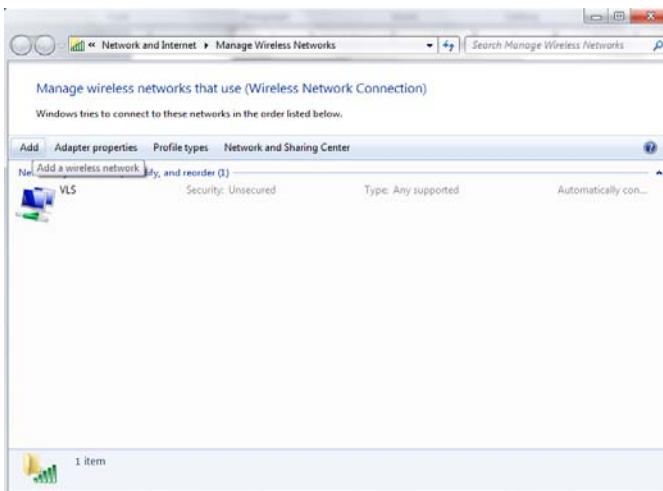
« Network and Internet ▸ Manage Wireless Networks

Search Manage Wireless Networks

Manage wireless networks that use (Wireless Network Connection)

Windows tries to connect to these networks in the order listed below.

Add Adapter properties Profile types Network and Sharing Center

Ne Add a wireless network dify, and reorder (1)

VLS Security: Unsecured Type: Any supported Automatically con...

1 item